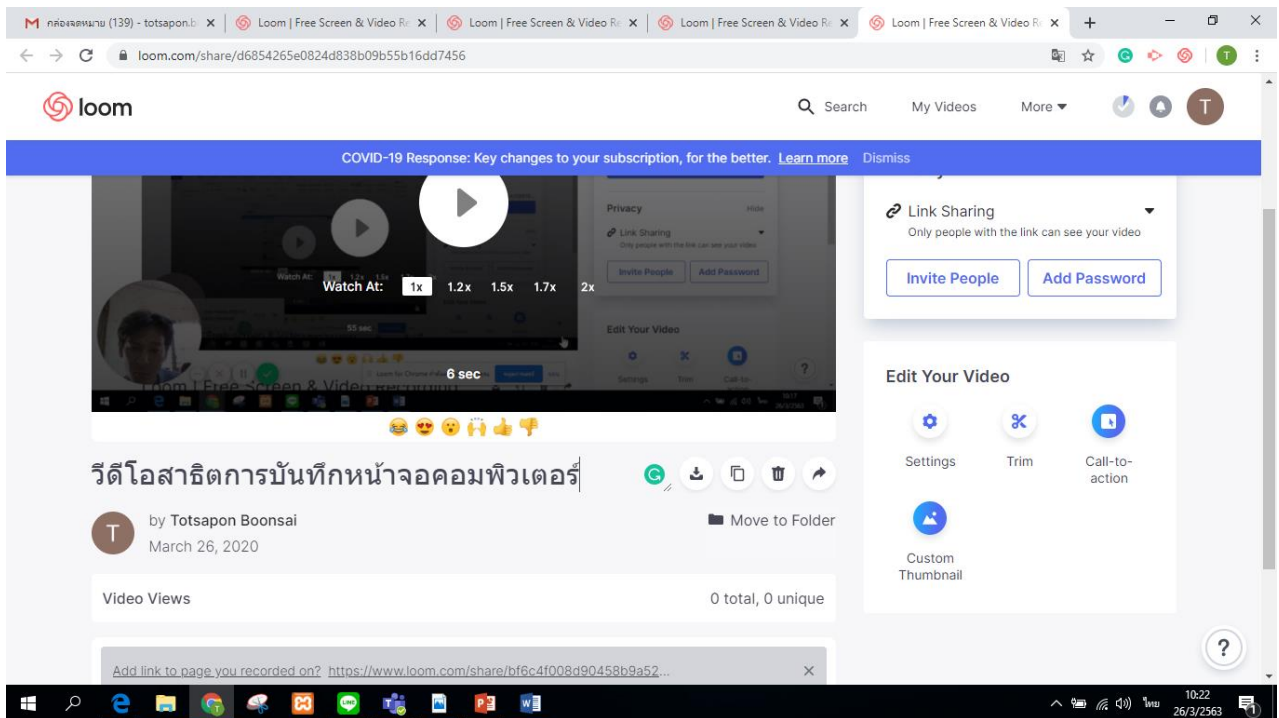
M กล่องจดหมาย (139) - totsapon.b ×
Loom | Free Screen & Video Re ×
Loom | Free Screen & Video Re ×
Loom | Free Screen & Video Re ×
Loom | Free Screen & Video Re ×
+

loom.com/share/d6854265e0824d838b09b55b16dd7456

loom
Search
My Videos
More
T

COVID-19 Response: Key changes to your subscription, for the better. Learn more Dismiss

Privacy Hide
Link Sharing
Only people with the link can see your video
Invite People Add Password
Edit Your Video
Settings Trim Call-to-action
Watch At: 1x 1.2x 1.5x 1.7x 2x
55 sec
6 sec
Loom | Free Screen & Video Recording

วีดีโอสาธิตการบันทึกหน้าจอคอมพิวเตอร์

by Totsapon Boonsai
March 26, 2020
Move to Folder

Video Views
0 total, 0 unique

Add link to page you recorded on? https://www.loom.com/share/bf6c4f008d90458b9a52...
×

Link Sharing
Only people with the link can see your video
Invite People
Add Password

Edit Your Video
Settings
Trim
Call-to-action
Custom Thumbnail

?

ไทย
10:22
26/3/2563